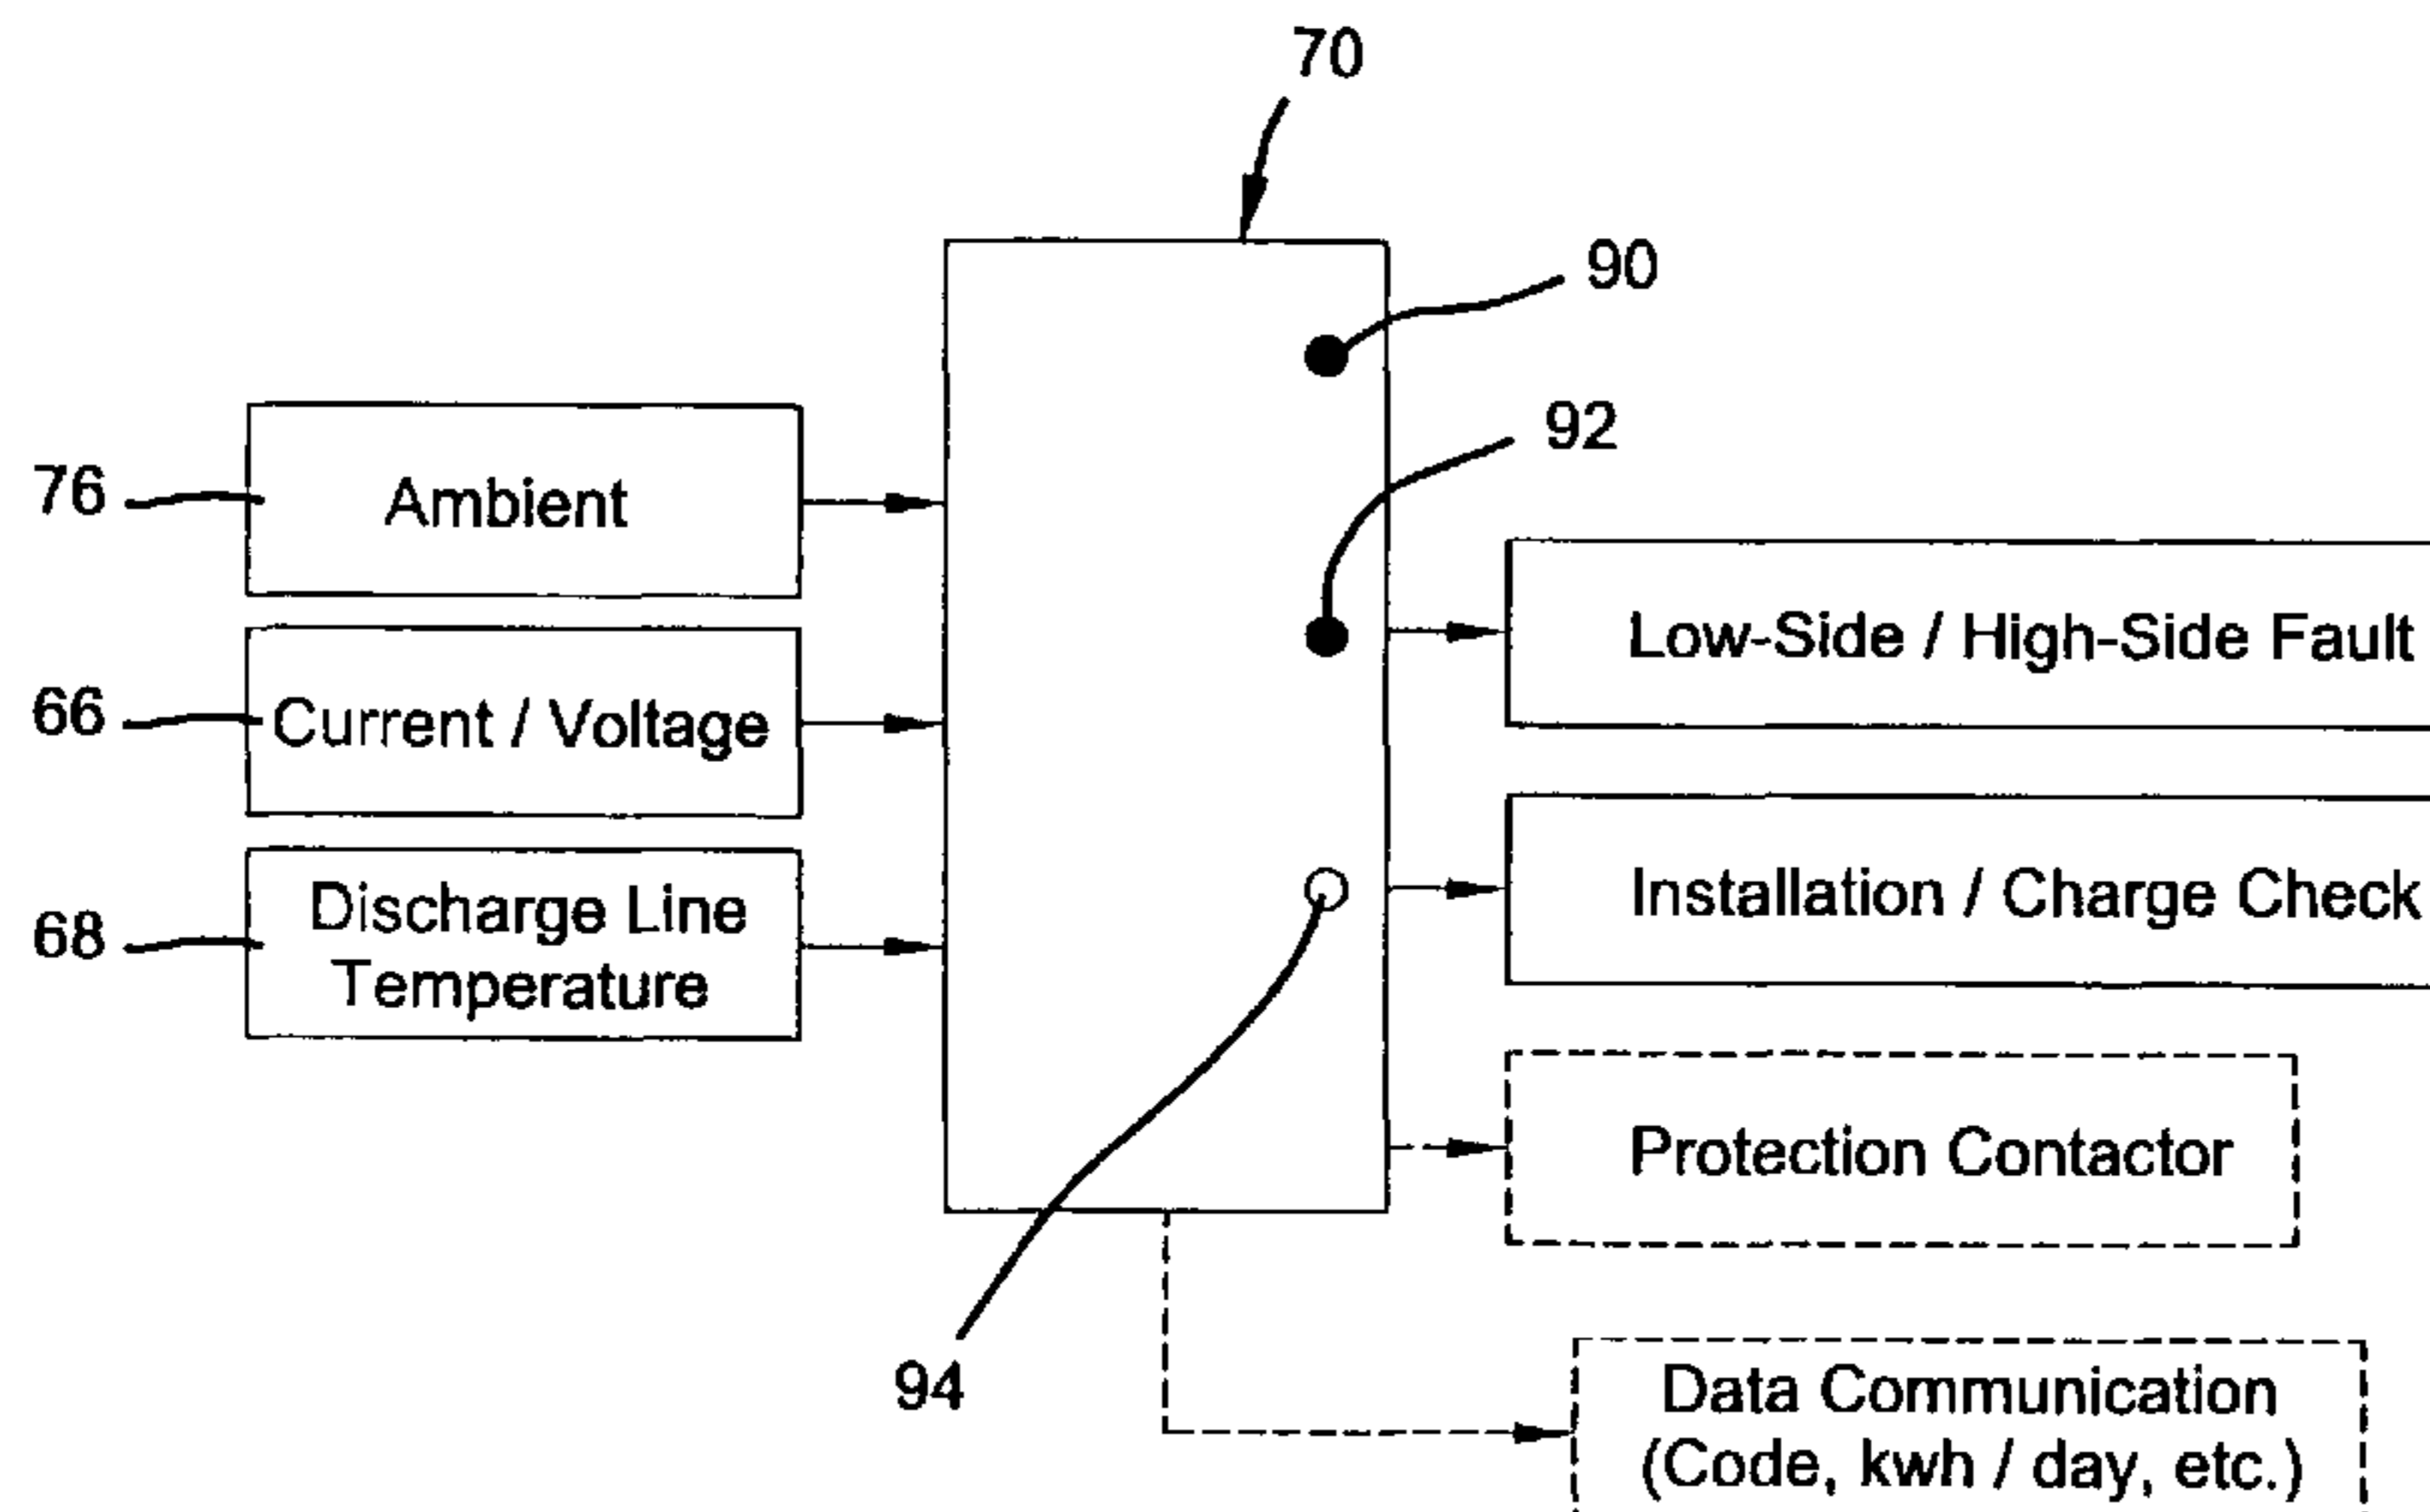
70

90

92

76 Ambient

66 Current / Voltage

68 Discharge Line Temperature

Low-Side / High-Side Fault

Installation / Charge Check

Protection Contactor

94

Data Communication (Code, kwh / day, etc.)